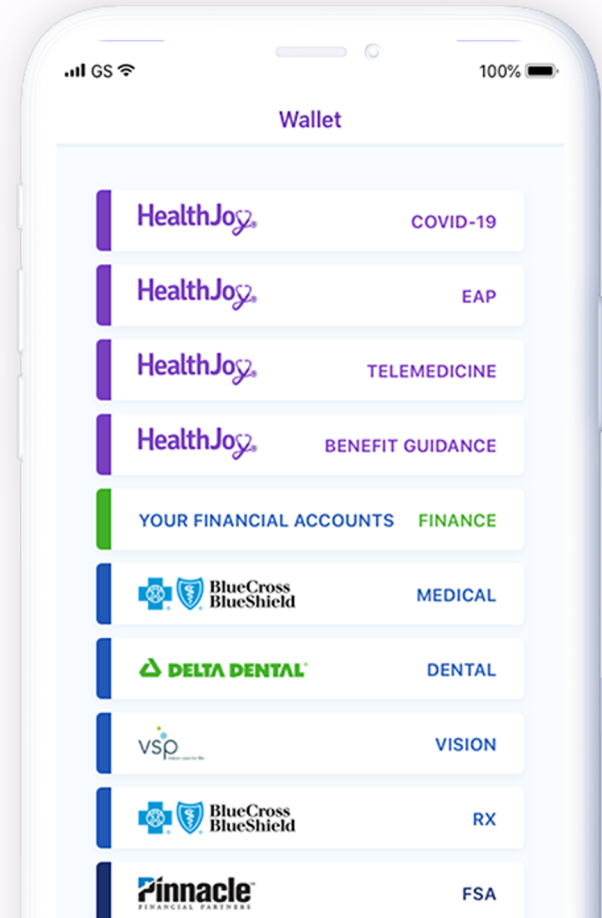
GS 100%

Wallet

HealthJoy COVID-19

HealthJoy EAP

HealthJoy TELEMEDICINE

HealthJoy BENEFIT GUIDANCE

YOUR FINANCIAL ACCOUNTS FINANCE

BlueCross BlueShield MEDICAL

DELTA DENTAL DENTAL

vsp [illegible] VISION

BlueCross BlueShield RX

Pinnacle FINANCIAL PARTNERS FSA